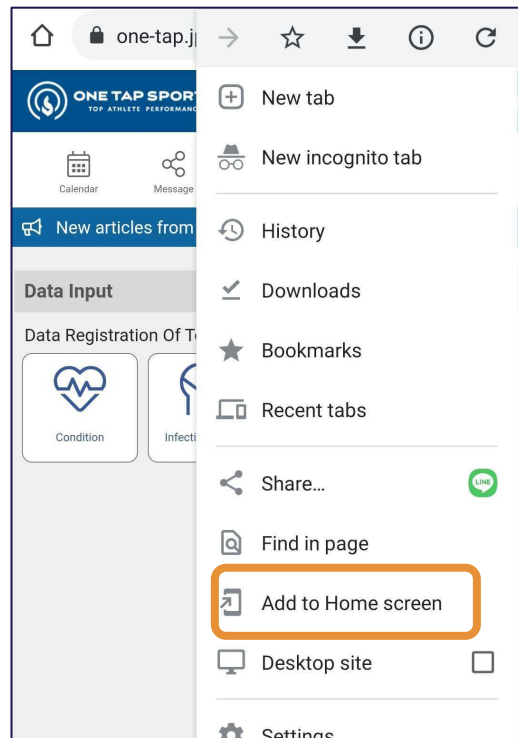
one-tap.jp

ONE TAP SPORT
TOP ATHLETE PERFORMANC

Calendar
Message

New articles from

Data Input

Data Registration Of T

Condition
Infecti

New tab
New incognito tab
History
Downloads
Bookmarks
Recent tabs
Share...
LINE
Find in page
Add to Home screen
Desktop site
Settings